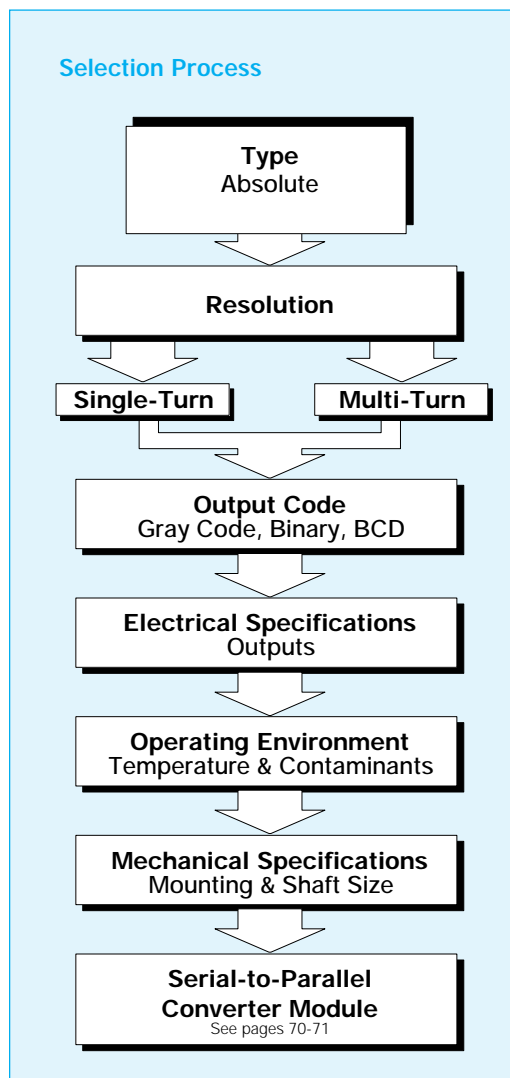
Selection Process

Type
Absolute

Resolution

Single-Turn

Multi-Turn

Output Code
Gray Code, Binary, BCD

Electrical Specifications
Outputs

Operating Environment
Temperature & Contaminants

Mechanical Specifications
Mounting & Shaft Size

Serial-to-Parallel Converter Module
See pages 70-71